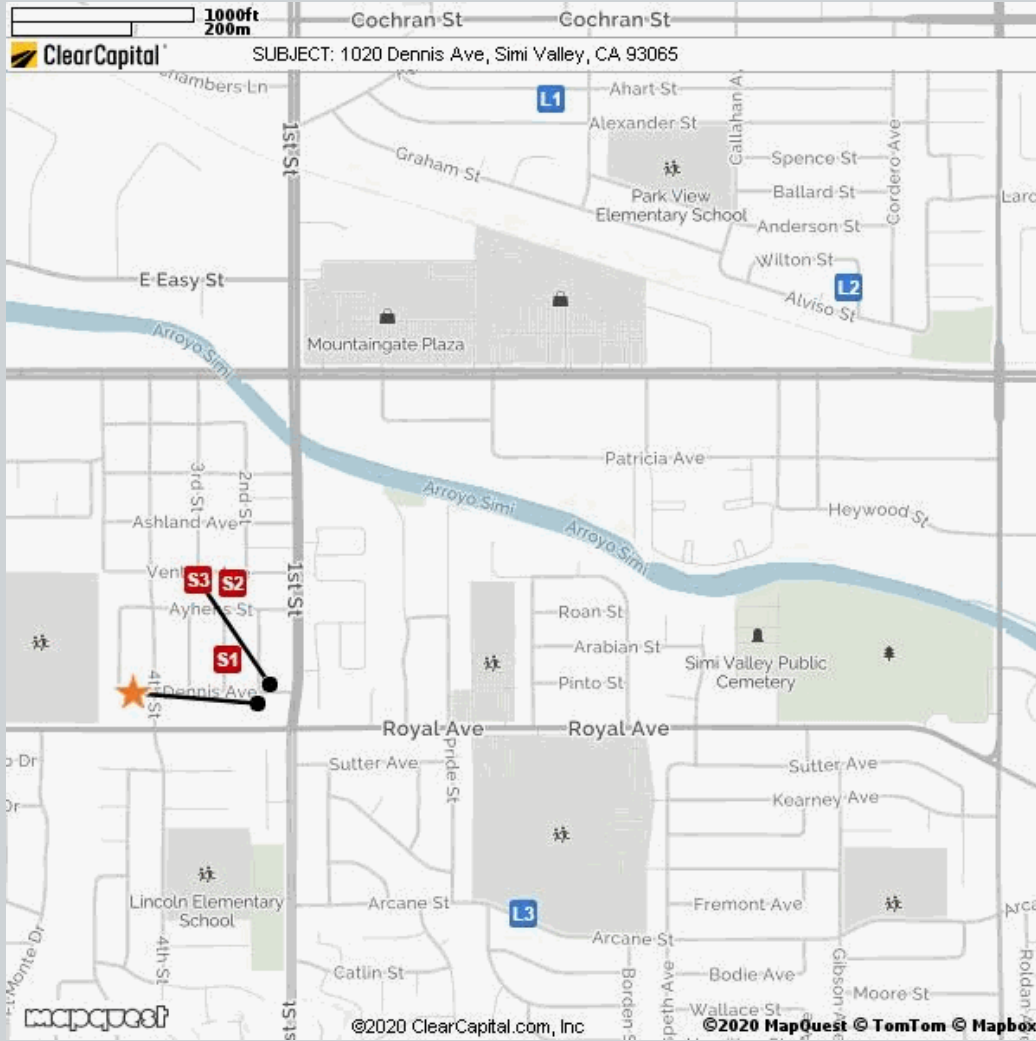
1000ft
200m
Cochran St
Cochran St
ClearCapital
SUBJECT: 1020 Dennis Ave, Simi Valley, CA 93065
Chambers Ln
L1
Ahart St
Alexander St
Callahan A
1st St
Graham St
Spence St
Park View Elementary School
Ballard St
Cordero Ave
Anderson St
Laro
Wilton St
E Easy St
L2
Alviso St
Mountaingate Plaza
Arroyo Simi
Patricia Ave
Arroyo Simi
Heywood St
3rd St
2nd St
Ashland Ave
Arroyo Simi
Vent
S3
S2
1st St
Ayhers St
Roan St
Arabian St
S1
Simi Valley Public Cemetery
Pinto St
Dennis Ave
4th St
Royal Ave
Royal Ave
o Dr
Sutter Ave
Pride St
Sutter Ave
Dr
Kearney Ave
Lincoln Elementary School
Arcane St
Fremont Ave
Arca
L3
Monte Dr
4th St
Arcane St
Catlin St
Borden
Speth Ave
Bodie Ave
Gibson Ave
Moore St
Roldan
1st St
Wallace St
mapquest
©2020 ClearCapital.com, Inc
©2020 MapQuest © TomTom © Mapbox